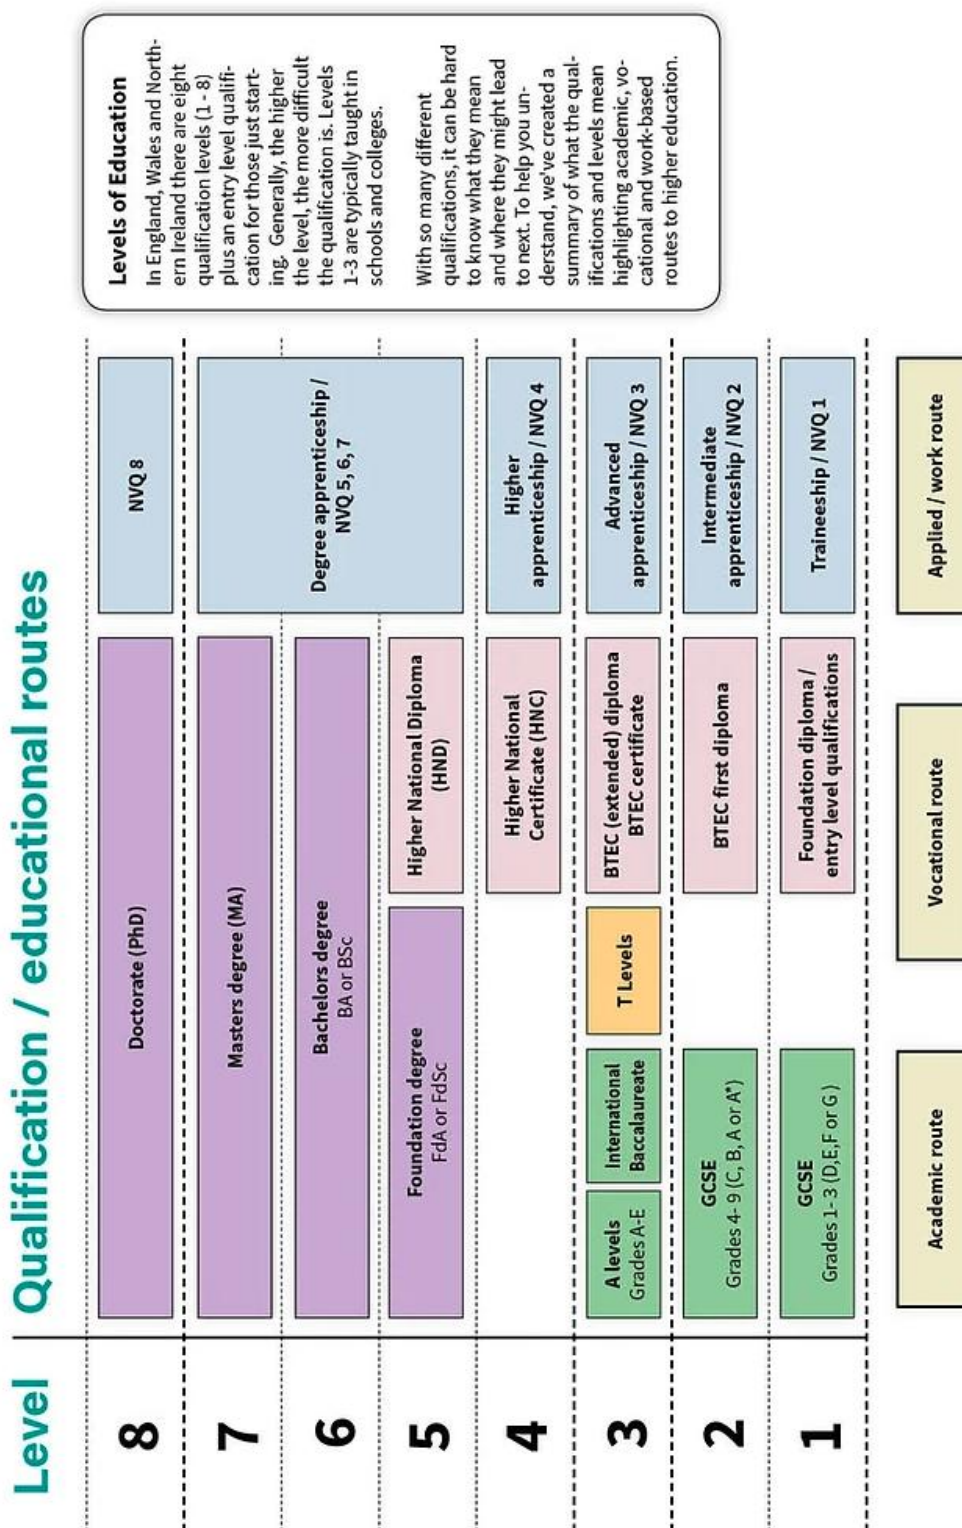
Level

Qualification / educational routes

Levels of Education

In England, Wales and Northern Ireland there are eight qualification levels (1 - 8) plus an entry level qualification for those just starting. Generally, the higher the level, the more difficult the qualification is. Levels 1-3 are typically taught in schools and colleges.

With so many different qualifications, it can be hard to know what they mean and where they might lead to next. To help you understand, we've created a summary of what the qualifications and levels mean highlighting academic, vocational and work-based routes to higher education.

| Level | Academic route | | Vocational route | Applied / work route |
|---|---|---|---|---|
| 8 | Doctorate (PhD) | | | NVQ 8 |
| 7 | Masters degree (MA) | | | Degree apprenticeship / NVQ 5, 6, 7 |
| 6 | Bachelors degree BA or BSc | | | Degree apprenticeship / NVQ 5, 6, 7 |
| 5 | Foundation degree FdA or FdSc | | Higher National Diploma (HND) | Degree apprenticeship / NVQ 5, 6, 7 |
| 4 | | | Higher National Certificate (HNC) | Higher apprenticeship / NVQ 4 |
| 3 | A levels Grades A-E | International Baccalaureate | T Levels | BTEC (extended) diploma BTEC certificate | Advanced apprenticeship / NVQ 3 |
| 2 | GCSE Grades 4- 9 (C, B, A or A*) | | BTEC first diploma | Intermediate apprenticeship / NVQ 2 |
| 1 | GCSE Grades 1- 3 (D,E,F or G) | | Foundation diploma / entry level qualifications | Traineeship / NVQ 1 |